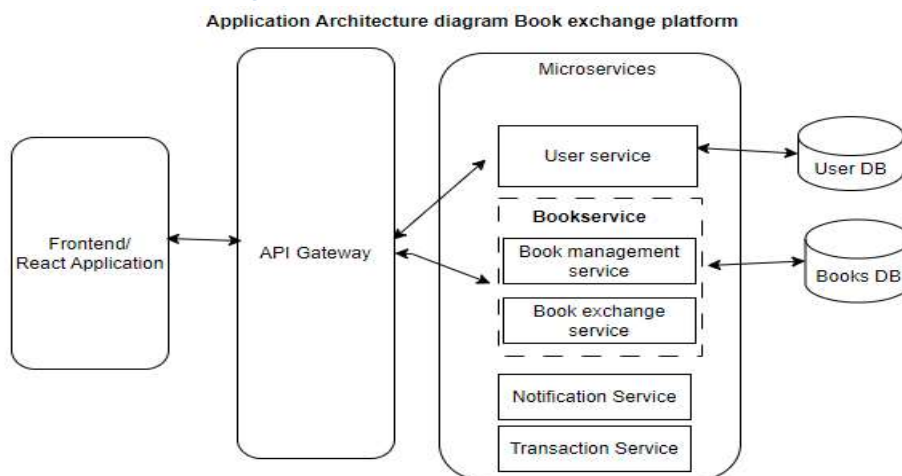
Application Architecture diagram Book exchange platform

Frontend/
React Application

API Gateway

Microservices

User service

Bookservice

Book management service

Book exchange service

Notification Service

Transaction Service

User DB

Books DB